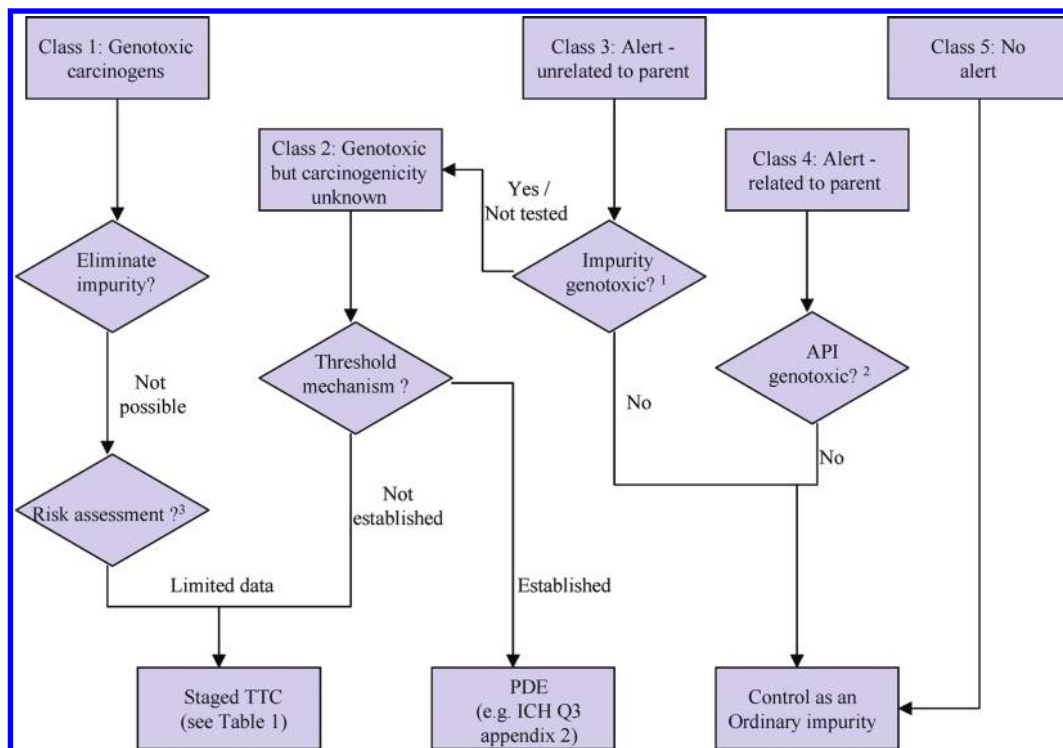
Class 1: Genotoxic carcinogens

Class 3: Alert - unrelated to parent

Class 5: No alert

Class 2: Genotoxic but carcinogenicity unknown

Class 4: Alert - related to parent

Yes / Not tested

Eliminate impurity?

Impurity genotoxic? $^1$

Threshold mechanism ?

API genotoxic? $^2$

Not possible

No

No

Risk assessment ?$^3$

Not established

Limited data

Established

Staged TTC (see Table 1)

PDE (e.g. ICH Q3 appendix 2)

Control as an Ordinary impurity